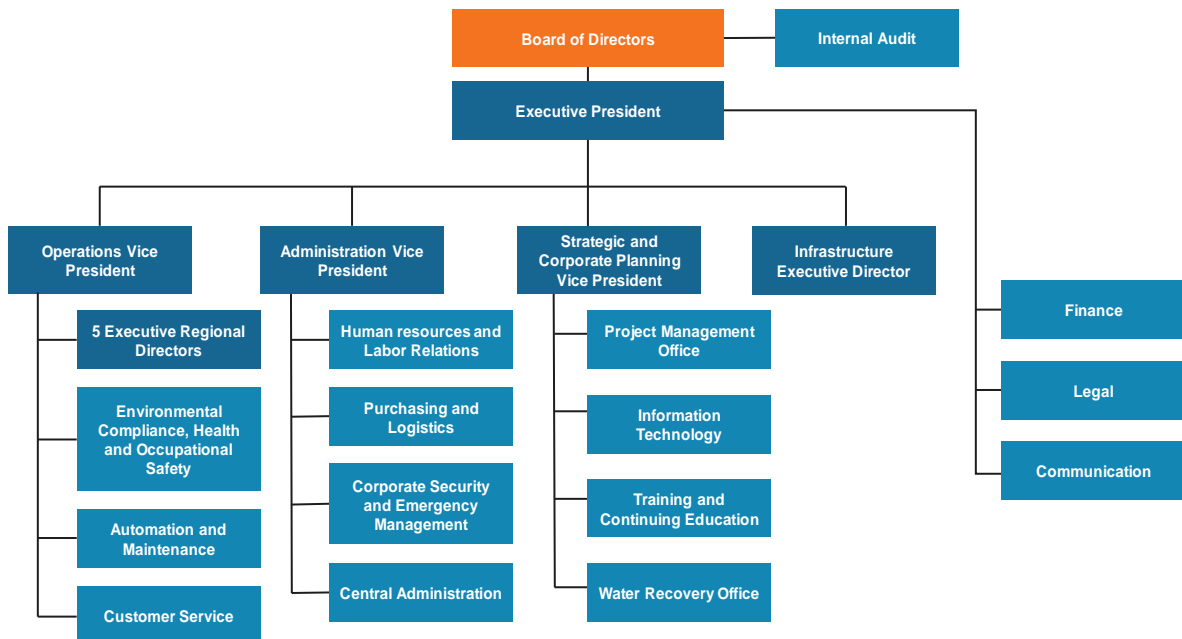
Board of Directors

Internal Audit

Executive President

Operations Vice President

5 Executive Regional Directors

Environmental Compliance, Health and Occupational Safety

Automation and Maintenance

Customer Service

Administration Vice President

Human resources and Labor Relations

Purchasing and Logistics

Corporate Security and Emergency Management

Central Administration

Strategic and Corporate Planning Vice President

Project Management Office

Information Technology

Training and Continuing Education

Water Recovery Office

Infrastructure Executive Director

Finance

Legal

Communication